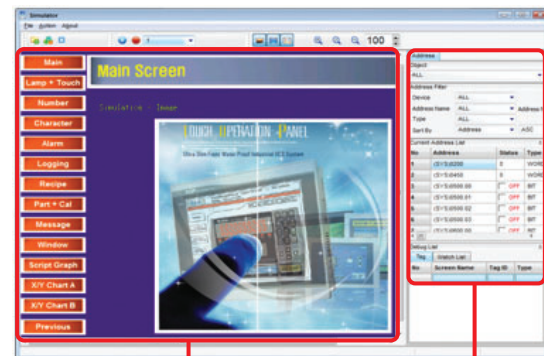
Simulator
File Action About
100

Main
Lamp + Touch
Number
Character
Alarm
Logging
Recipe
Part + Cal
Message
Window
Script Graph
X/Y Chart A
X/Y Chart B
Previous

Main Screen

Simulation : Image

TOUCH OPERATION PANEL
Ultra Slim Fully Water Proof Industrial ECO System

Address
Object
ALL
Address Filter
Device ALL
Address Name ALL Address
Type ALL
Sort By Address ASC
Current Address List

| No. | Address | Status | Type |
|---|---|---|---|
| 1 | (S\*) S.d200 | 0 | WORD |
| 2 | (S\*) S.d456 | 0 | WORD |
| 3 | (S\*) S.d500.00 | OFF | BIT |
| 4 | (S\*) S.d500.01 | OFF | BIT |
| 5 | (S\*) S.d500.02 | OFF | BIT |
| 6 | (S\*) S.d500.03 | OFF | BIT |
| 7 | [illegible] | OFF | BIT |

Debug List
Tag Watch List

| No. | Screen Name | Tag ID | Type |
|---|---|---|---|